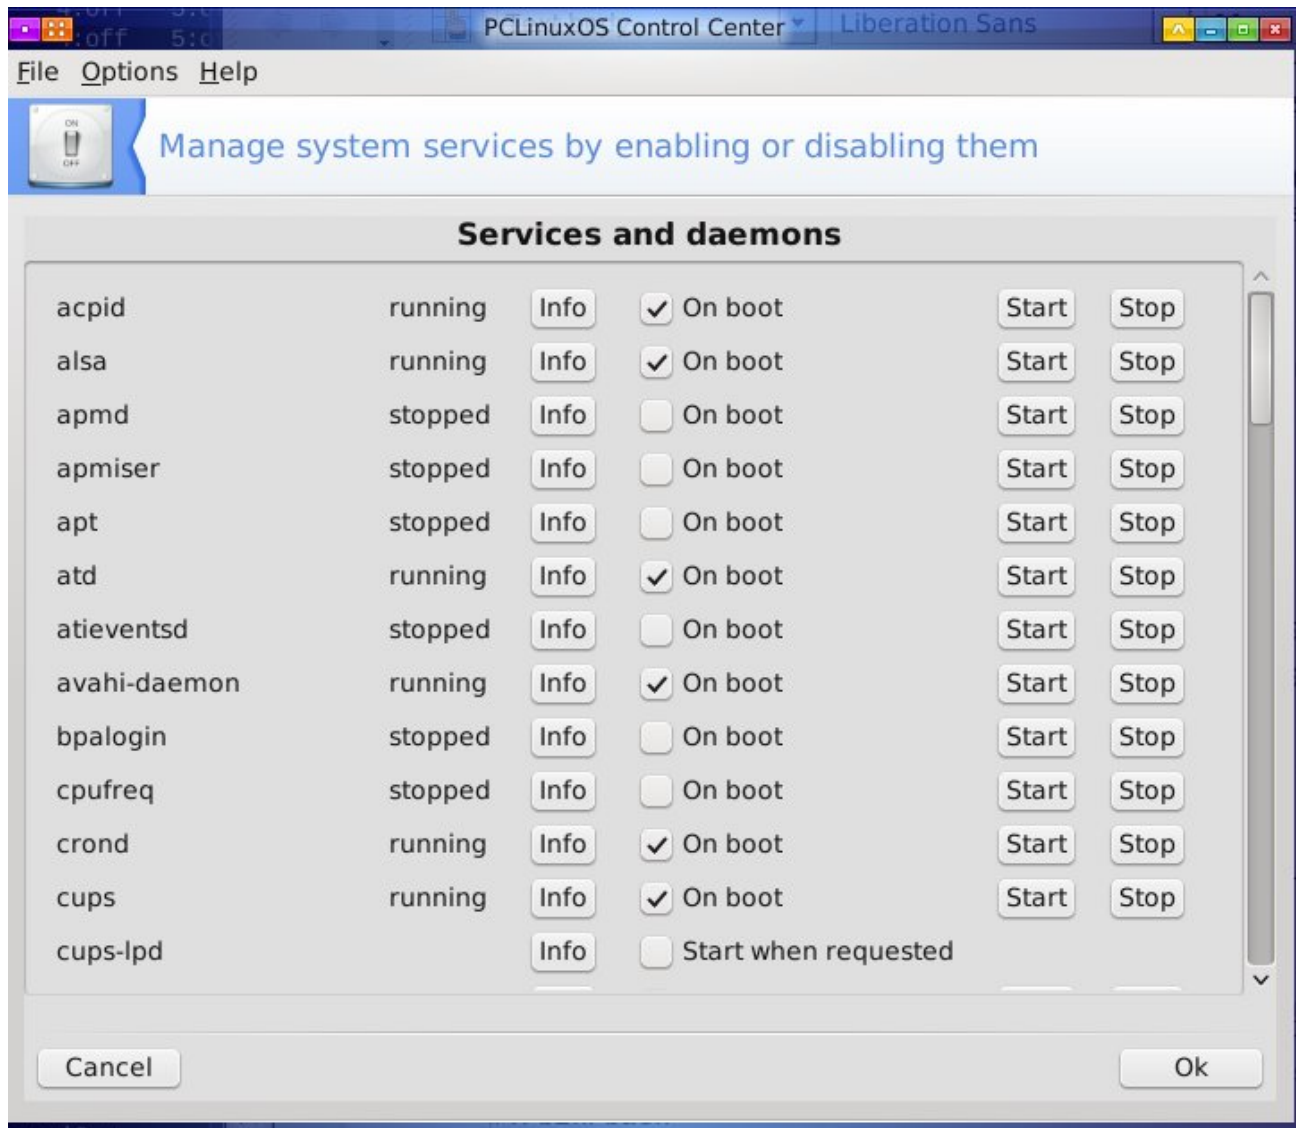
PCLinuxOS Control Center

File Options Help

ON OFF

Manage system services by enabling or disabling them

Services and daemons

| | | | | | |
|---|---|---|---|---|---|
| acpid | running | Info | On boot | Start | Stop |
| alsa | running | Info | On boot | Start | Stop |
| apmd | stopped | Info | On boot | Start | Stop |
| apmiser | stopped | Info | On boot | Start | Stop |
| apt | stopped | Info | On boot | Start | Stop |
| atd | running | Info | On boot | Start | Stop |
| atieventsd | stopped | Info | On boot | Start | Stop |
| avahi-daemon | running | Info | On boot | Start | Stop |
| bpalogin | stopped | Info | On boot | Start | Stop |
| cpufreq | stopped | Info | On boot | Start | Stop |
| crond | running | Info | On boot | Start | Stop |
| cups | running | Info | On boot | Start | Stop |
| cups-lpd | | Info | Start when requested | | |

Cancel

Ok